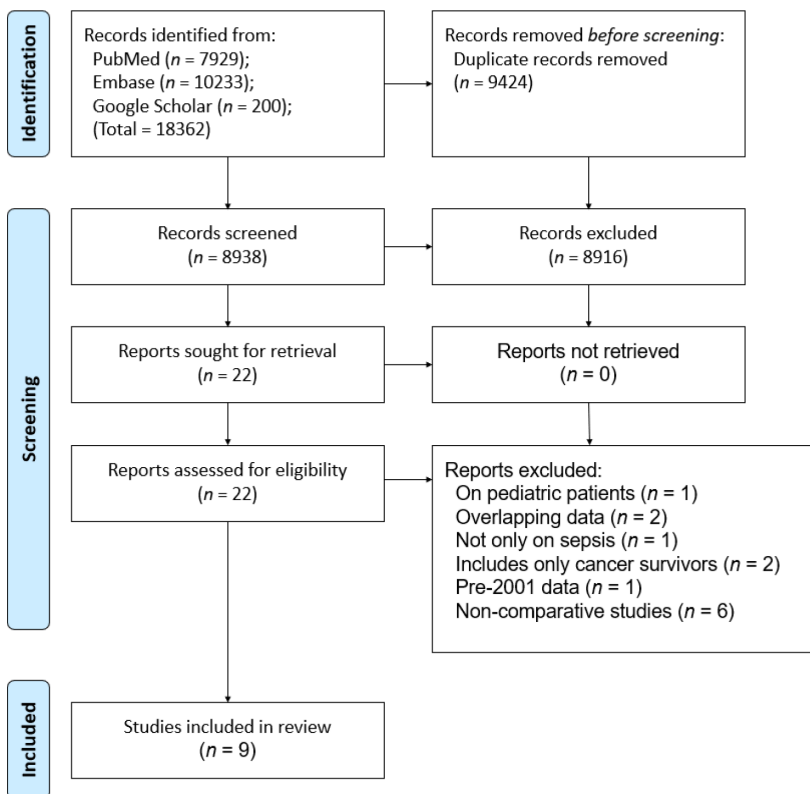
Identification

Records identified from:
PubMed ($n$ = 7929);
Embase ($n$ = 10233);
Google Scholar ($n$ = 200);
(Total = 18362)

Records removed *before screening*:
Duplicate records removed
($n$ = 9424)

Screening

Records screened
($n$ = 8938)

Records excluded
($n$ = 8916)

Reports sought for retrieval
($n$ = 22)

Reports not retrieved
($n$ = 0)

Reports assessed for eligibility
($n$ = 22)

Reports excluded:
On pediatric patients ($n$ = 1)
Overlapping data ($n$ = 2)
Not only on sepsis ($n$ = 1)
Includes only cancer survivors ($n$ = 2)
Pre-2001 data ($n$ = 1)
Non-comparative studies ($n$ = 6)

Included

Studies included in review
($n$ = 9)